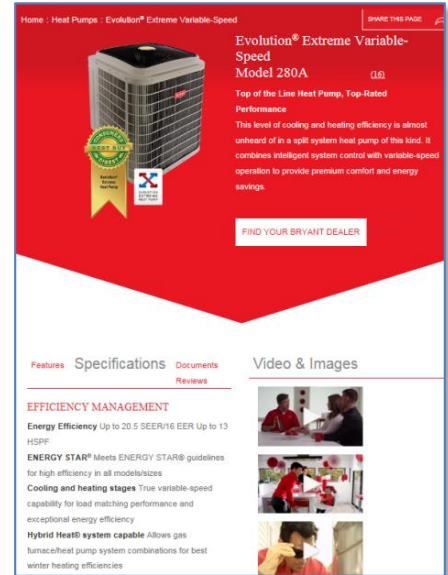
Home : Heat Pumps : Evolution® Extreme Variable-Speed

SHARE THIS PAGE

Evolution® Extreme Variable-Speed
Model 280A

(16)

CONSUMERS DIGEST BEST BUY

Top of the Line Heat Pump, Top-Rated Performance

This level of cooling and heating efficiency is almost unheard of in a split system heat pump of this kind. It combines intelligent system control with variable-speed operation to provide premium comfort and energy savings.

FIND YOUR BRYANT DEALER

Features Specifications Documents Reviews

Video & Images

EFFICIENCY MANAGEMENT

Energy Efficiency Up to 20.5 SEER/16 EER Up to 13 HSPF

ENERGY STAR® Meets ENERGY STAR® guidelines for high efficiency in all models/sizes

Cooling and heating stages True variable-speed capability for load matching performance and exceptional energy efficiency

Hybrid Heat® system capable Allows gas furnace/heat pump system combinations for best winter heating efficiencies